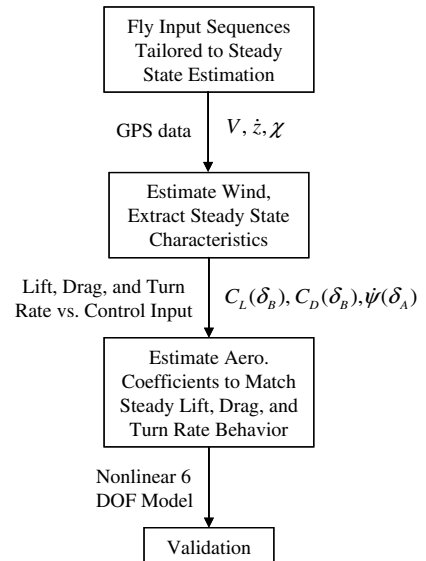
Fly Input Sequences Tailored to Steady State Estimation

GPS data

$V, \dot{z}, \chi$

Estimate Wind, Extract Steady State Characteristics

Lift, Drag, and Turn Rate vs. Control Input

$C_L(\delta_B), C_D(\delta_B), \dot{\psi}(\delta_A)$

Estimate Aero. Coefficients to Match Steady Lift, Drag, and Turn Rate Behavior

Nonlinear 6 DOF Model

Validation